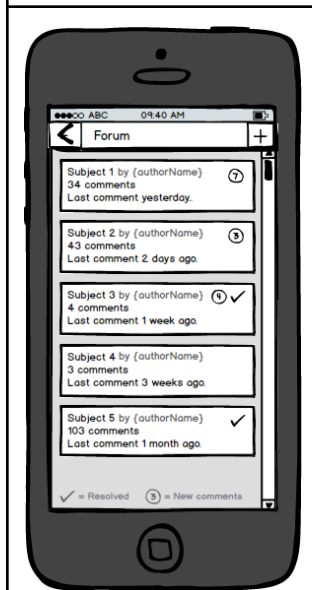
●●●○○ ABC 09:40 AM

Forum

+

Subject 1 by {authorName}
34 comments
Last comment yesterday..

7

Subject 2 by {authorName}
43 comments
Last comment 2 days ago.

3

Subject 3 by {authorName}
4 comments
Last comment 1 week ago.

4 ✓

Subject 4 by {authorName}
3 comments
Last comment 3 weeks ago.

Subject 5 by {authorName}
103 comments
Last comment 1 month ago.

✓

✓ = Resolved 3 = New comments